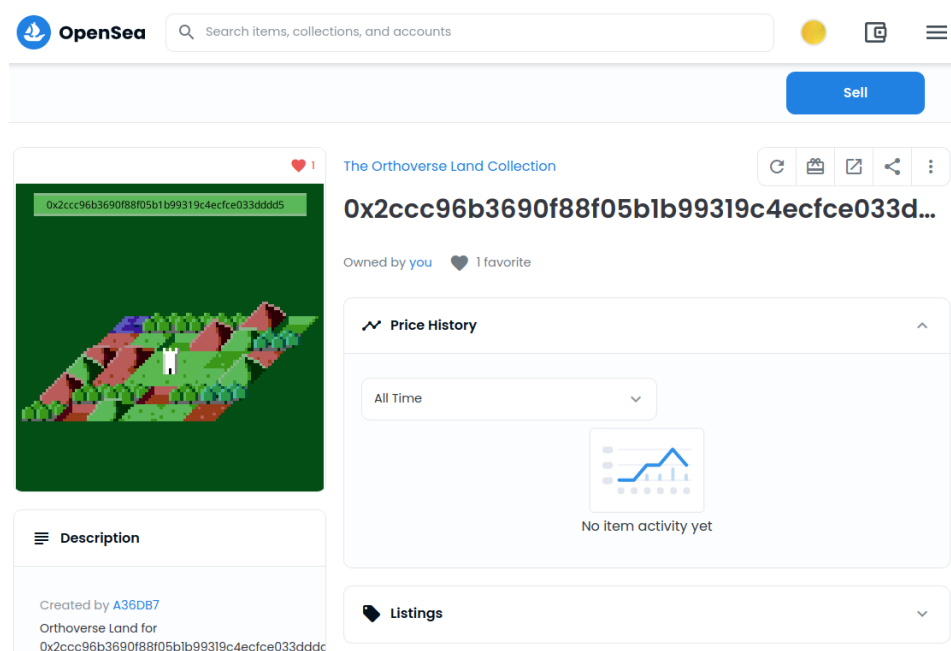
OpenSea

Search items, collections, and accounts

Sell

1

0x2ccc96b3690f88f05b1b99319c4ecfce033dddd5

The Orthoverse Land Collection

0x2ccc96b3690f88f05b1b99319c4ecfce033d...

Owned by you

1 favorite

Price History

All Time

No item activity yet

Description

Created by A36DB7

Orthoverse Land for 0x2ccc96b3690f88f05b1b99319c4ecfce033dddc

Listings